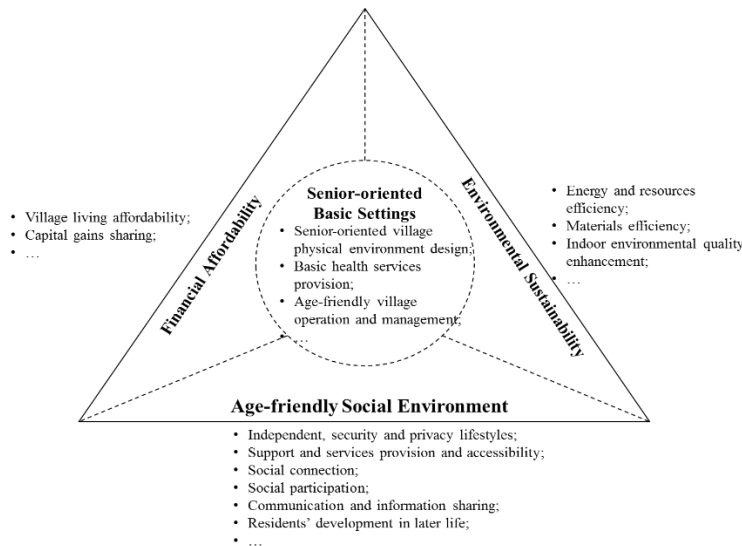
• Village living affordability;
• Capital gains sharing;
• …

Financial Affordability

Senior-oriented Basic Settings
• Senior-oriented village physical environment design;
• Basic health services provision;
• Age-friendly village operation and management;
• …

Environmental Sustainability

• Energy and resources efficiency;
• Materials efficiency;
• Indoor environmental quality enhancement;
• …

Age-friendly Social Environment

• Independent, security and privacy lifestyles;
• Support and services provision and accessibility;
• Social connection;
• Social participation;
• Communication and information sharing;
• Residents' development in later life;
• …